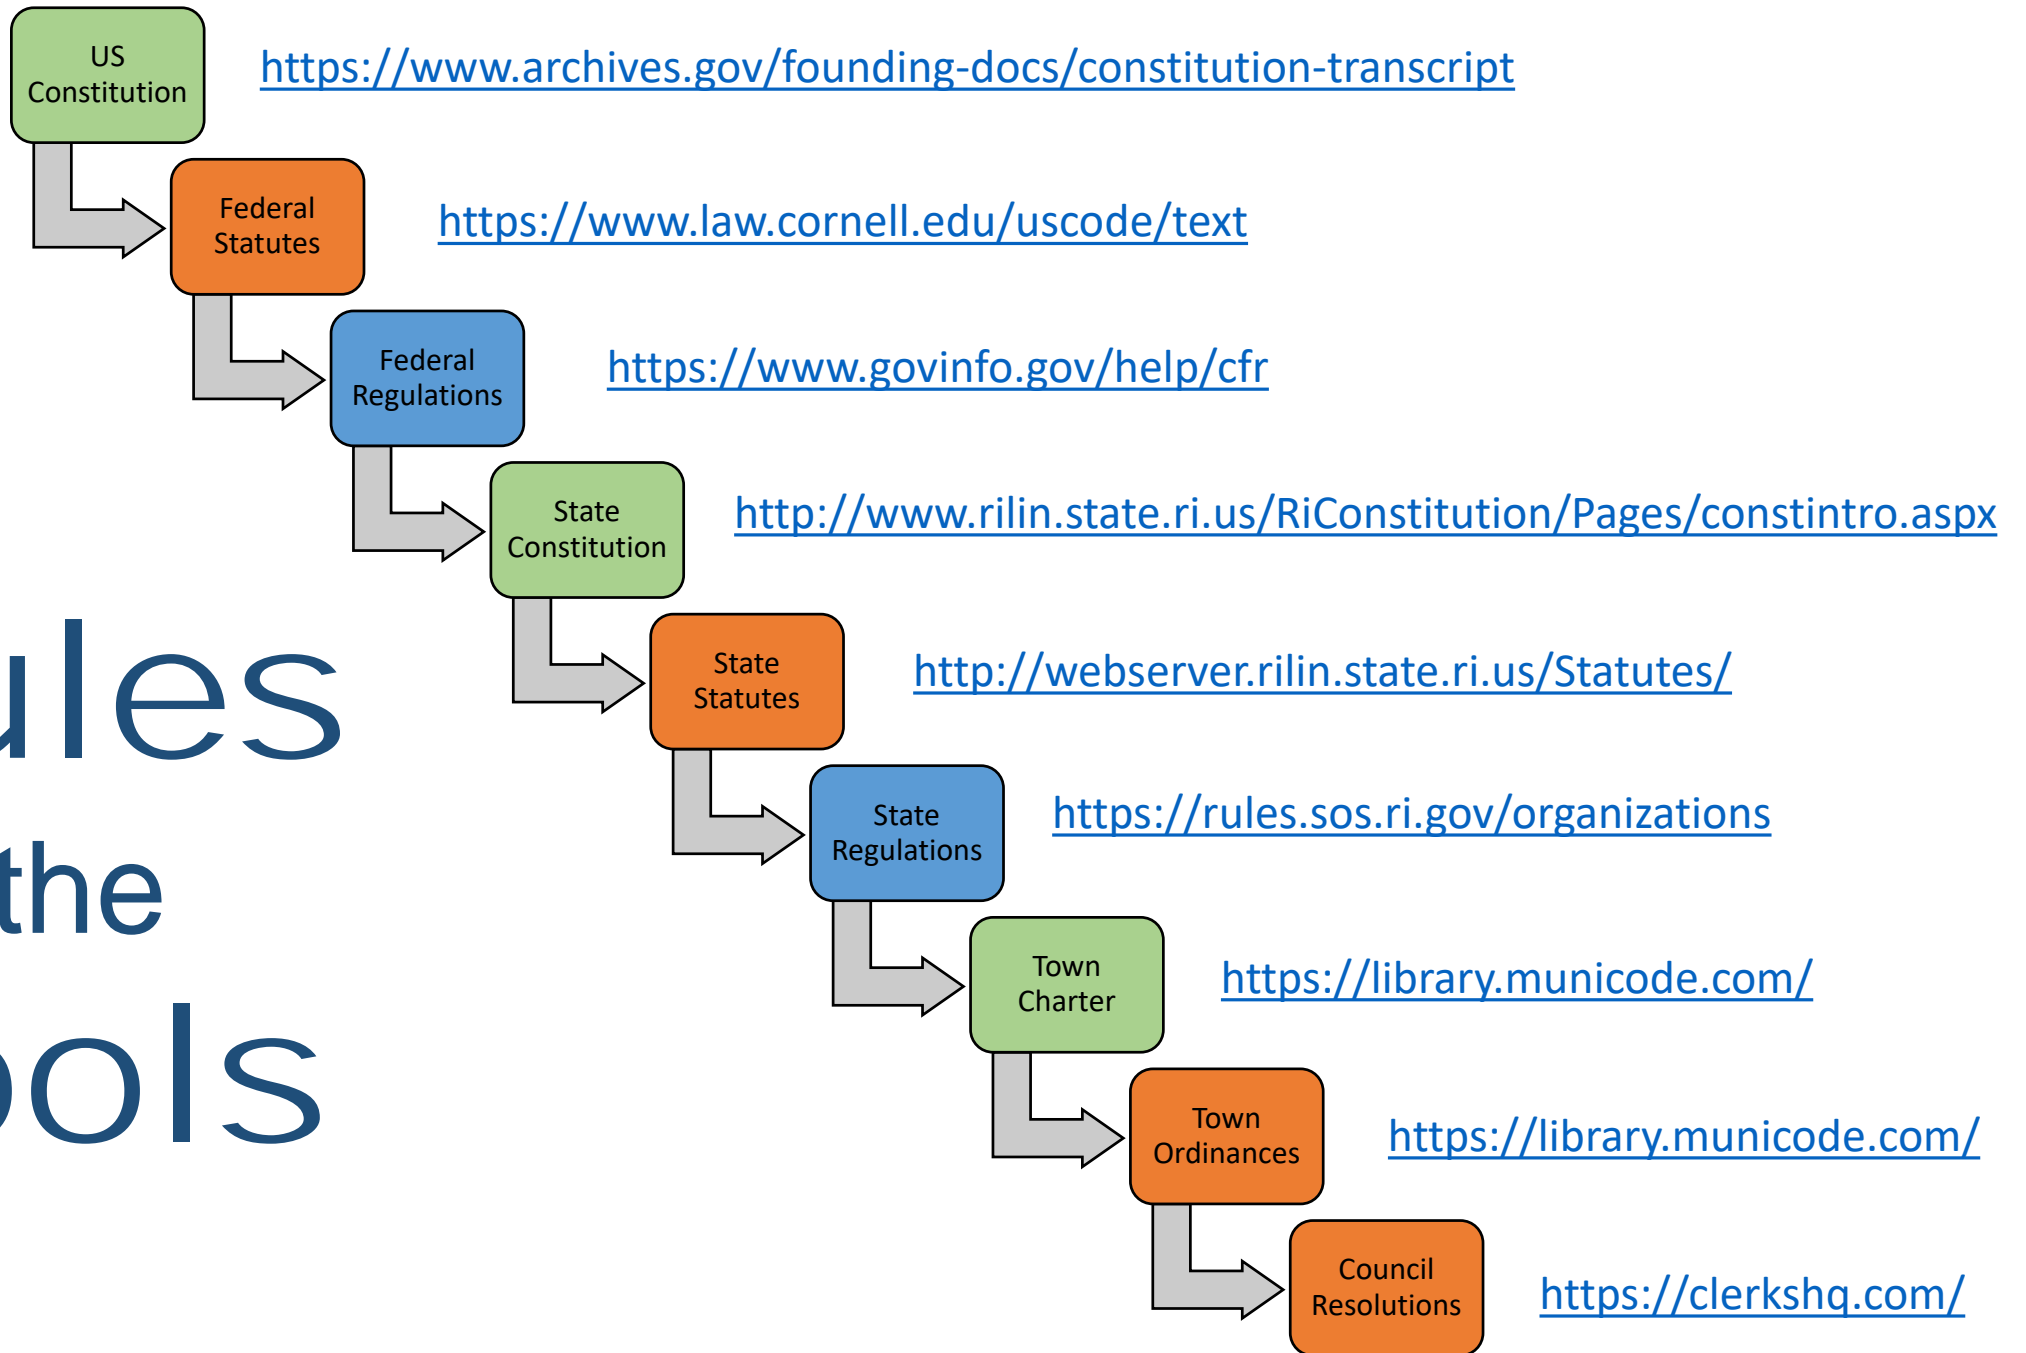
US Constitution

https://www.archives.gov/founding-docs/constitution-transcript

Federal Statutes

https://www.law.cornell.edu/uscode/text

Federal Regulations

https://www.govinfo.gov/help/cfr

State Constitution

http://www.rilin.state.ri.us/RiConstitution/Pages/constintro.aspx

ules

State Statutes

http://webserver.rilin.state.ri.us/Statutes/

the

State Regulations

https://rules.sos.ri.gov/organizations

ools

Town Charter

https://library.municode.com/

Town Ordinances

https://library.municode.com/

Council Resolutions

https://clerkshq.com/